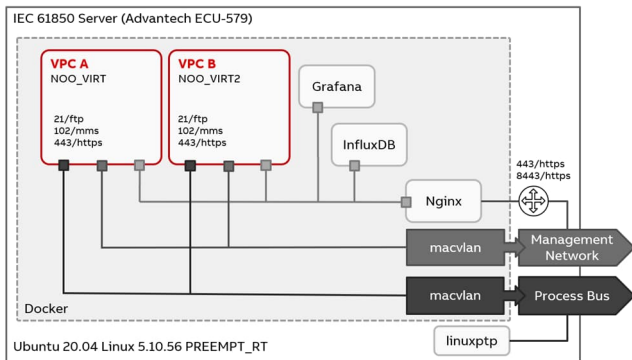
IEC 61850 Server (Advantech ECU-579)

VPC A
NOO_VIRT
21/ftp
102/mms
443/https

VPC B
NOO_VIRT2
21/ftp
102/mms
443/https

Grafana

InfluxDB

Nginx

443/https
8443/https

macvlan

Management Network

macvlan

Process Bus

Docker

linuxptp

Ubuntu 20.04 Linux 5.10.56 PREEMPT_RT